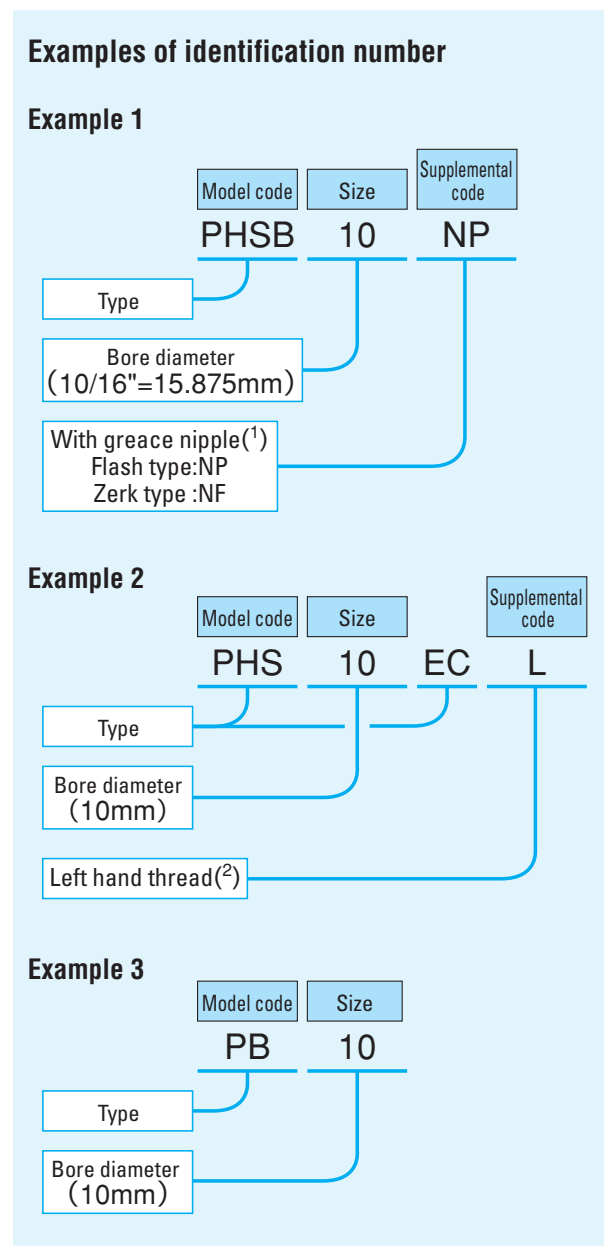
Examples of identification number

Example 1

Model code PHSB

Size 10

Supplemental code NP

Type

Bore diameter (10/16"=15.875mm)

With greace nipple($^1$)
Flash type:NP
Zerk type :NF

Example 2

Model code PHS

Size 10

EC

Supplemental code L

Type

Bore diameter (10mm)

Left hand thread($^2$)

Example 3

Model code PB

Size 10

Type

Bore diameter (10mm)